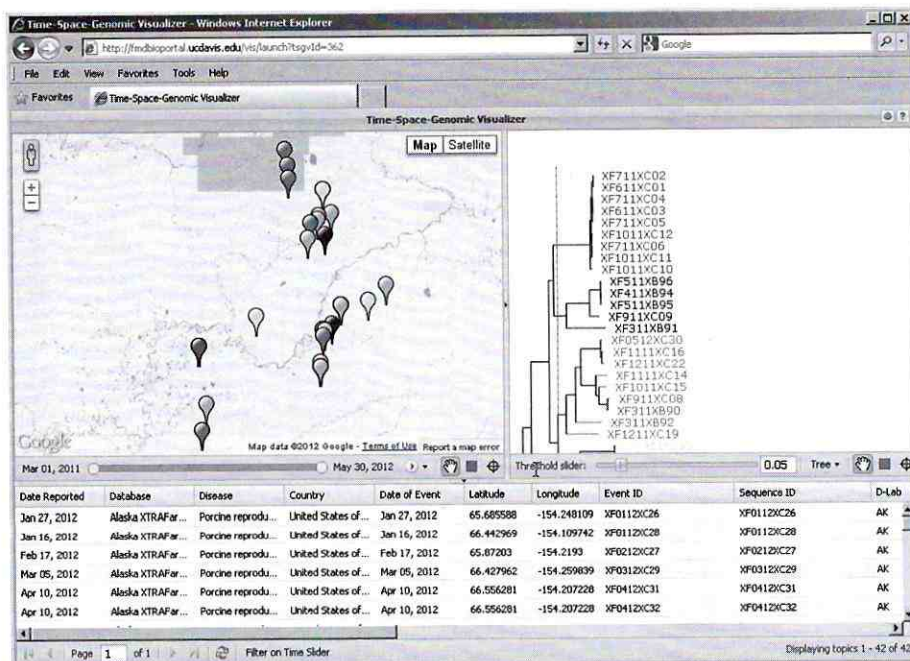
Time-Space-Genomic Visualizer - Windows Internet Explorer

http://fmdbioportal.ucdavis.edu/vis/launch?tsgvId=362

Google

File Edit View Favorites Tools Help

Favorites

Time-Space-Genomic Visualizer

Time-Space-Genomic Visualizer

Map Satellite

+
−

XF711XC02
XF611XC01
XF711XC04
XF611XC03
XF711XC05
XF1011XC12
XF711XC06
XF1011XC11
XF1011XC10
XF511XB96
XF411XB94
XF511XB95
XF911XC09
XF311XB91
XF0512XC30
XF1111XC16
XF1211XC22
XF1111XC14
XF1011XC15
XF911XC08
XF311XB90
XF311XB92
XF1211XC19

Google

Map data ©2012 Google - Terms of Use Report a map error

Mar 01, 2011

May 30, 2012

Threshold slider:

0.05

Tree

| Date Reported | Database | Disease | Country | Date of Event | Latitude | Longitude | Event ID | Sequence ID | D-Lab |
|---|---|---|---|---|---|---|---|---|---|
| Jan 27, 2012 | Alaska XTRAFar... | Porcine reprodu... | United States of... | Jan 27, 2012 | 65.685588 | -154.248109 | XF0112XC26 | XF0112XC26 | AK |
| Jan 16, 2012 | Alaska XTRAFar... | Porcine reprodu... | United States of... | Jan 16, 2012 | 66.442969 | -154.109742 | XF0112XC28 | XF0112XC28 | AK |
| Feb 17, 2012 | Alaska XTRAFar... | Porcine reprodu... | United States of... | Feb 17, 2012 | 65.87203 | -154.2193 | XF0212XC27 | XF0212XC27 | AK |
| Mar 05, 2012 | Alaska XTRAFar... | Porcine reprodu... | United States of... | Mar 05, 2012 | 66.427962 | -154.259839 | XF0312XC29 | XF0312XC29 | AK |
| Apr 10, 2012 | Alaska XTRAFar... | Porcine reprodu... | United States of... | Apr 10, 2012 | 66.556281 | -154.207228 | XF0412XC31 | XF0412XC31 | AK |
| Apr 10, 2012 | Alaska XTRAFar... | Porcine reprodu... | United States of... | Apr 10, 2012 | 66.556281 | -154.207228 | XF0412XC32 | XF0412XC32 | AK |

Page 1 of 1

Filter on Time Slider

Displaying topics 1 - 42 of 42